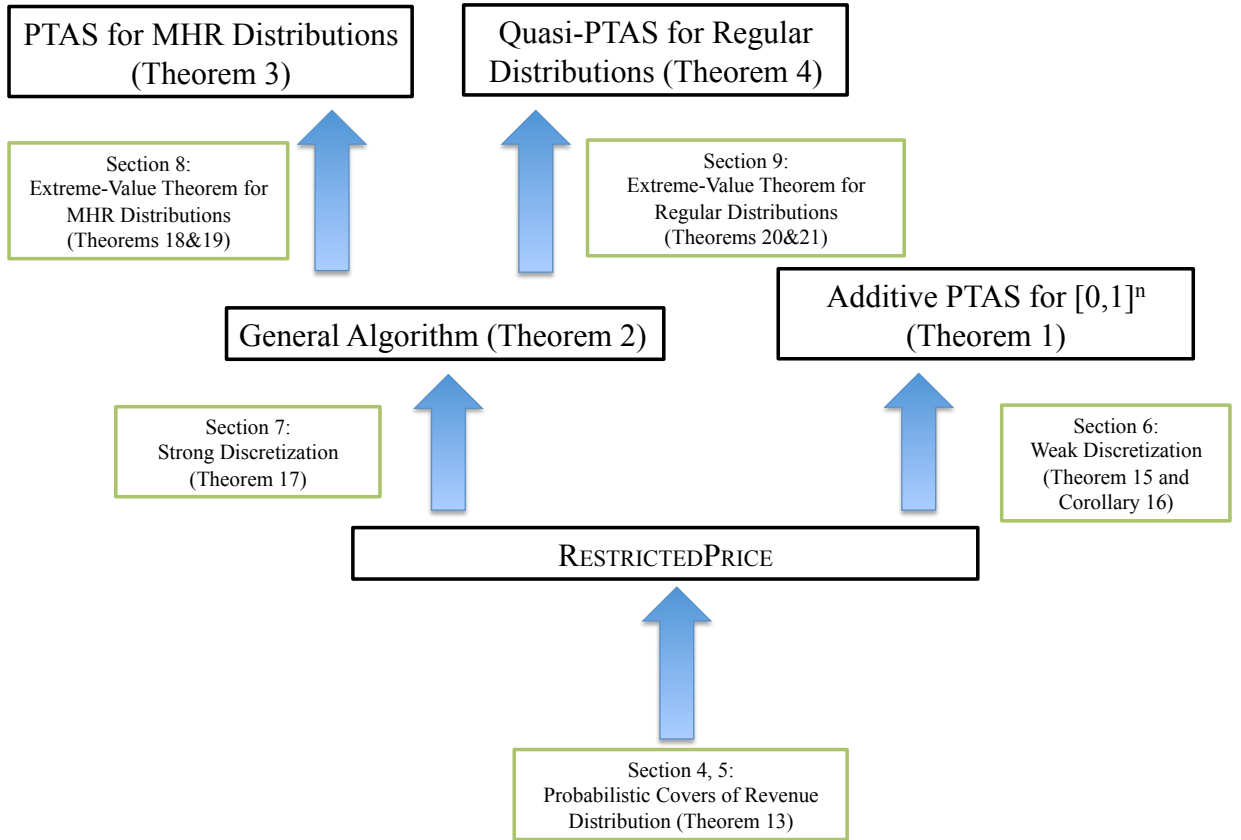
PTAS for MHR Distributions (Theorem 3)

Quasi-PTAS for Regular Distributions (Theorem 4)

Section 8: Extreme-Value Theorem for MHR Distributions (Theorems 18&19)

Section 9: Extreme-Value Theorem for Regular Distributions (Theorems 20&21)

Additive PTAS for $[0,1]^n$ (Theorem 1)

General Algorithm (Theorem 2)

Section 7: Strong Discretization (Theorem 17)

Section 6: Weak Discretization (Theorem 15 and Corollary 16)

RestrictedPrice

Section 4, 5: Probabilistic Covers of Revenue Distribution (Theorem 13)